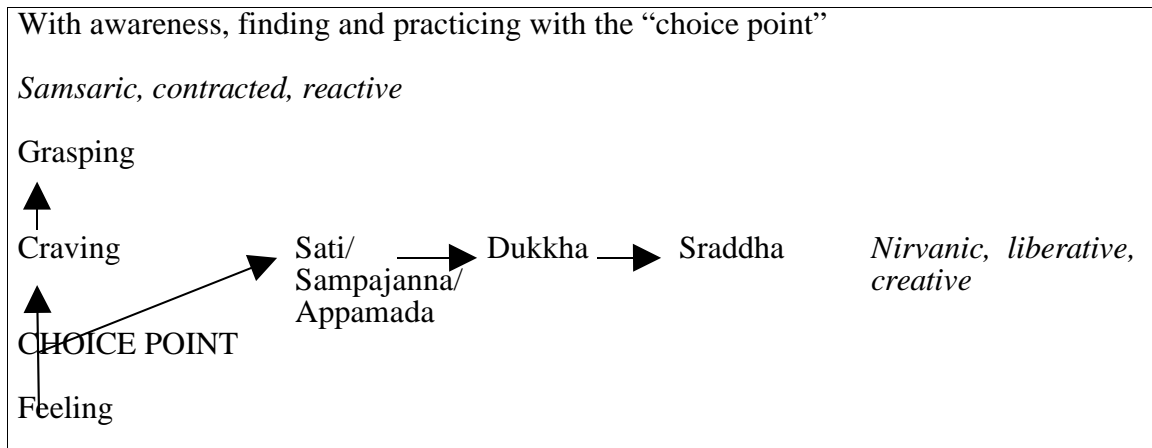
With awareness, finding and practicing with the “choice point”

*Samsaric, contracted, reactive*

Grasping

Craving

Sati/ Sampajanna/ Appamada

Dukkha

Sraddha

*Nirvanic, liberative, creative*

CHOICE POINT

Feeling